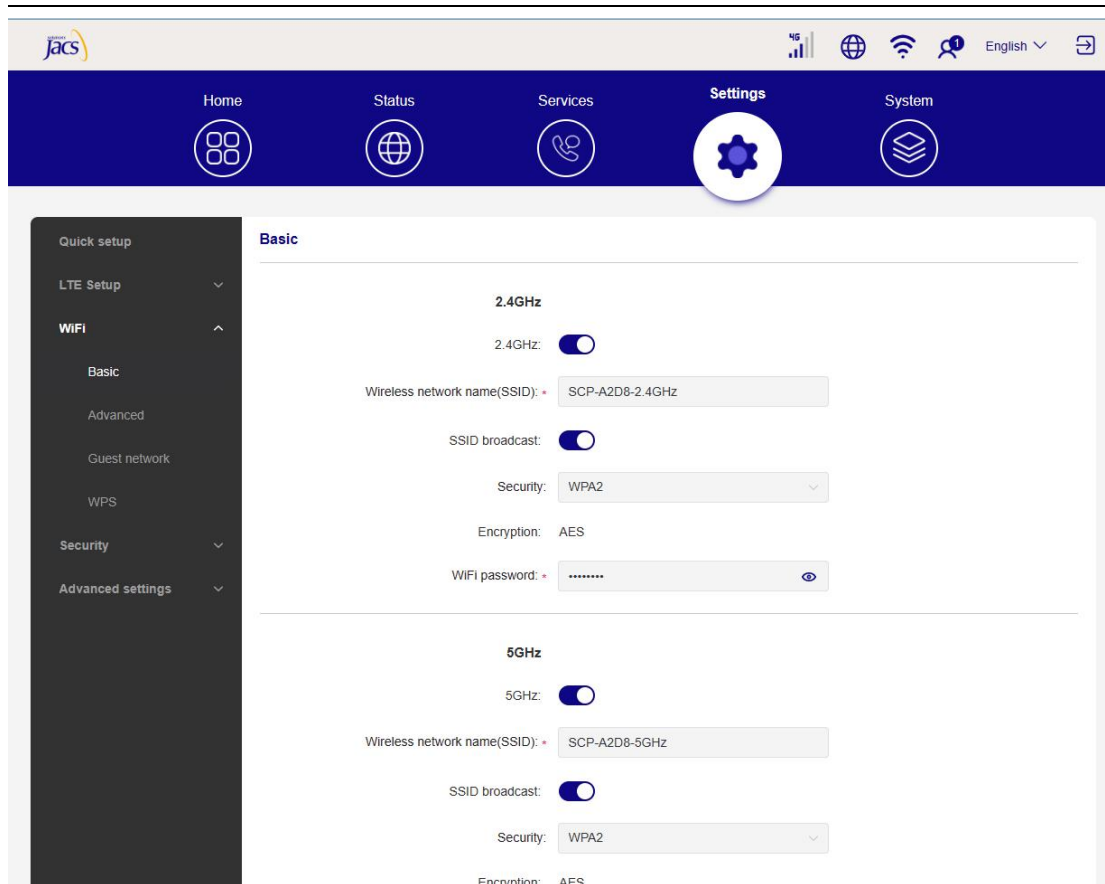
Jacs

4G

1

English

Home

Status

Services

Settings

System

Quick setup

LTE Setup

WiFi

Basic

Advanced

Guest network

WPS

Security

Advanced settings

Basic

2.4GHz

2.4GHz:

Wireless network name(SSID): * SCP-A2D8-2.4GHz

SSID broadcast:

Security: WPA2

Encryption: AES

WiFi password: * ••••••••

5GHz

5GHz:

Wireless network name(SSID): * SCP-A2D8-5GHz

SSID broadcast:

Security: WPA2

Encryption: AES